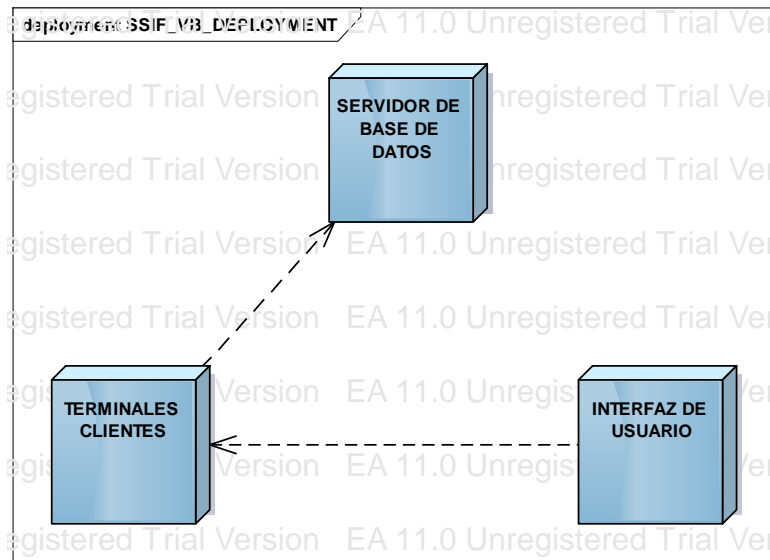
deployment SSIF_VB_DEPLOYMENT EA 11.0 Unregistered Trial Ver

egistered Trial Version SERVIDOR DE BASE DE DATOS nregistered Trial Ver

egistered Trial Version nregistered Trial Ver

egistered Trial Version EA 11.0 Unregistered Trial Ver

egistered Trial Version EA 11.0 Unregistered Trial Ver

TERMINALES CLIENTES Version EA 11.0 Unregis INTERFAZ DE USUARIO Ver

egis Version EA 11.0 Unregis Ver

egistered Trial Version EA 11.0 Unregistered Trial Ver